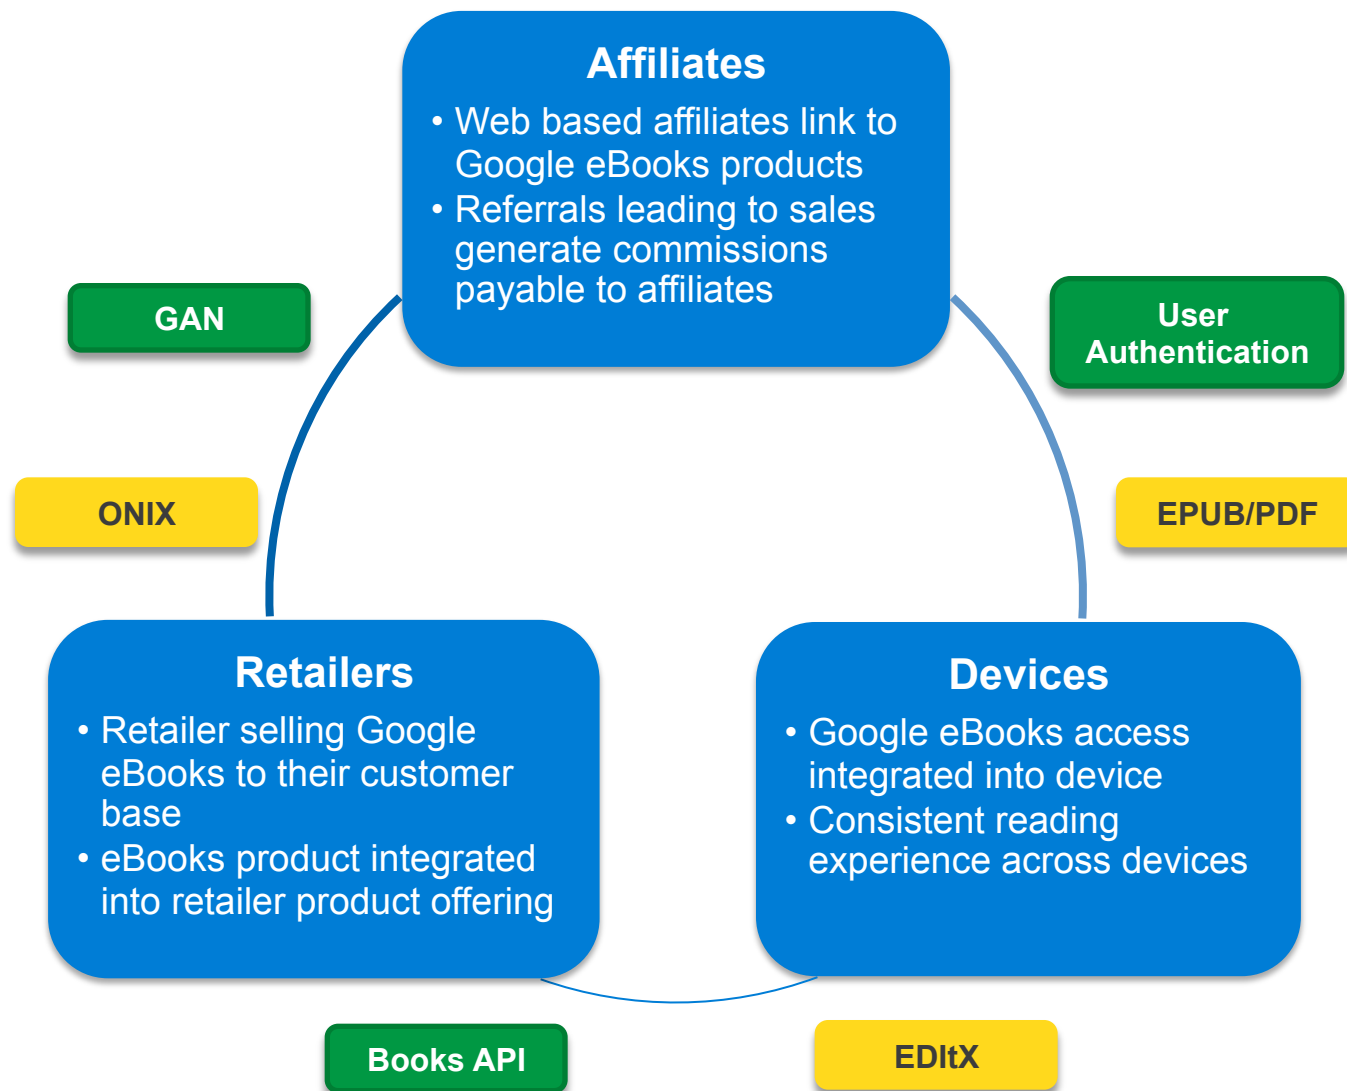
Affiliates

• Web based affiliates link to Google eBooks products
• Referrals leading to sales generate commissions payable to affiliates

GAN

User Authentication

ONIX

EPUB/PDF

Retailers

• Retailer selling Google eBooks to their customer base
• eBooks product integrated into retailer product offering

Devices

• Google eBooks access integrated into device
• Consistent reading experience across devices

Books API

EDItX